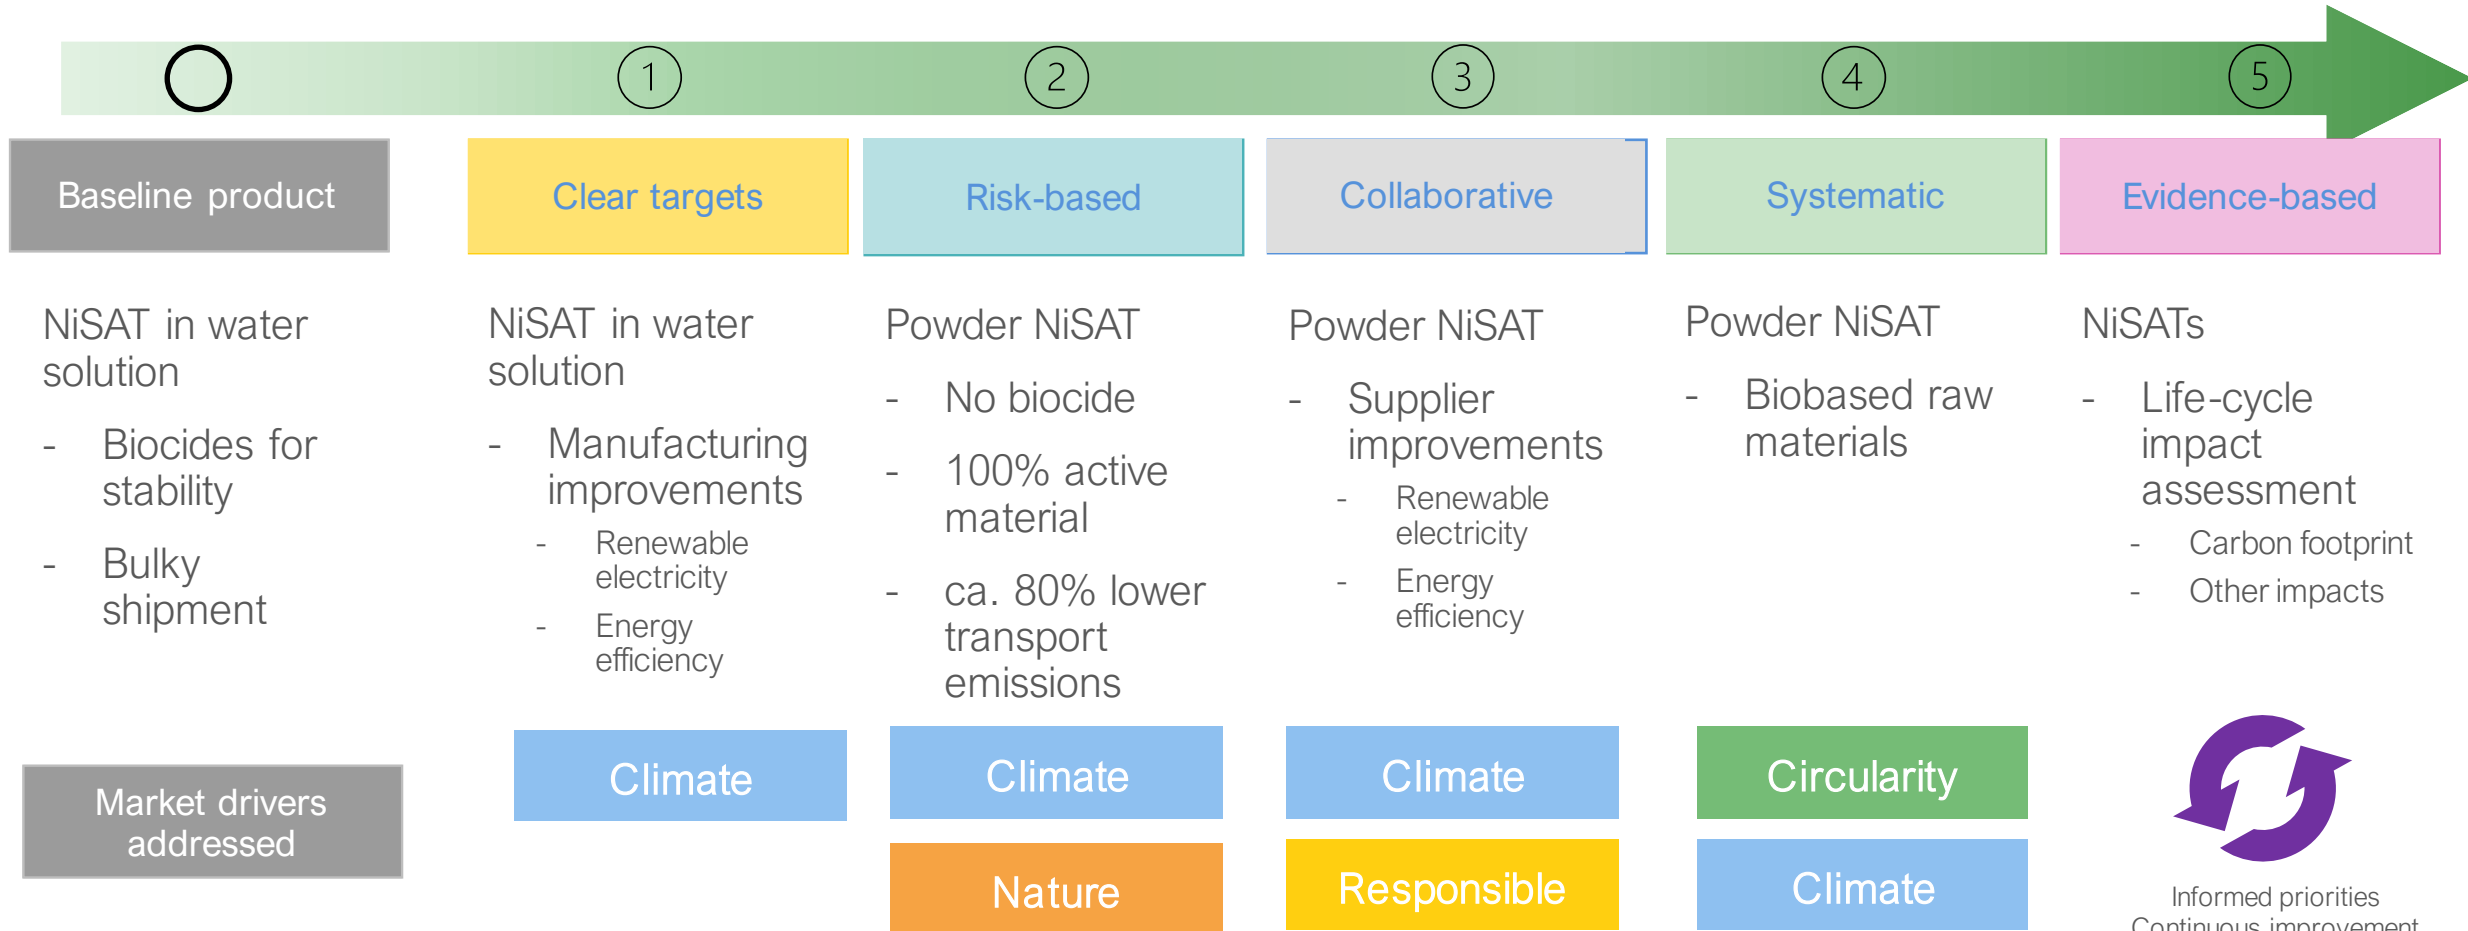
1 2 3 4 5

Baseline product

Clear targets

Risk-based

Collaborative

Systematic

Evidence-based

NiSAT in water solution
- Biocides for stability
- Bulky shipment

NiSAT in water solution
- Manufacturing improvements
- Renewable electricity
- Energy efficiency

Powder NiSAT
- No biocide
- 100% active material
- ca. 80% lower transport emissions

Powder NiSAT
- Supplier improvements
- Renewable electricity
- Energy efficiency

Powder NiSAT
- Biobased raw materials

NiSATs
- Life-cycle impact assessment
- Carbon footprint
- Other impacts

Market drivers addressed

Climate

Climate

Nature

Climate

Responsible

Circularity

Climate

Informed priorities
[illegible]